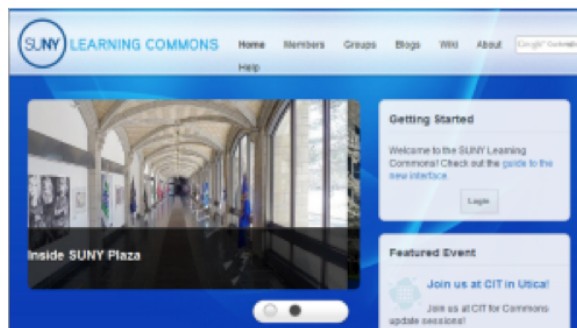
SUNY LEARNING COMMONS

Home Members Groups Blogs Wiki About Help

Google Custom

Inside SUNY Plaza

Getting Started

Welcome to the SUNY Learning Commons! Check out the guide to the new interface.

Login

Featured Event

Join us at CIT in Utica!

Join us at CIT for Commons update sessions!